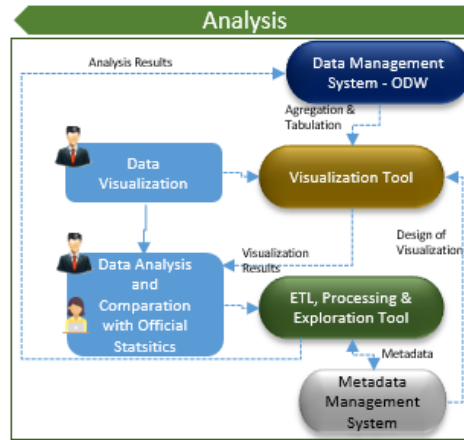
Analysis

Analysis Results

Data Management System - ODW

Agregation & Tabulation

Data Visualization

Visualization Tool

Design of Visualization

Visualization Results

Data Analysis and Comparation with Official Statsitics

ETL, Processing & Exploration Tool

Metadata

Metadata Management System